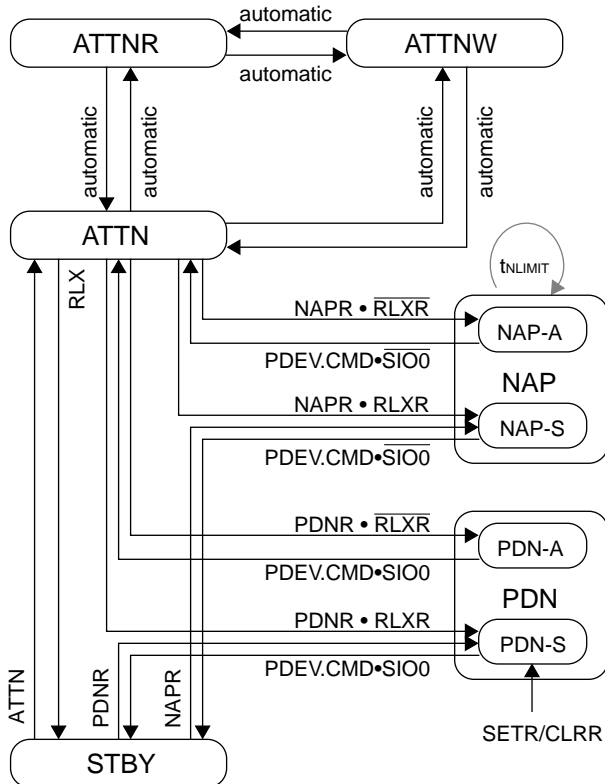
automatic

ATTNR

ATTNW

automatic

automatic

automatic

automatic

automatic

ATTN

$t_{NLIMIT}$

RLX

NAPR • $\overline{RLXR}$

NAP-A

PDEV.CMD•$\overline{SIO0}$

NAP

NAPR • RLXR

NAP-S

PDEV.CMD•$\overline{SIO0}$

PDNR • $\overline{RLXR}$

PDN-A

PDEV.CMD•SIO0

PDN

PDNR • RLXR

PDN-S

PDEV.CMD•SIO0

ATTN

PDNR

NAPR

SETR/CLRR

STBY